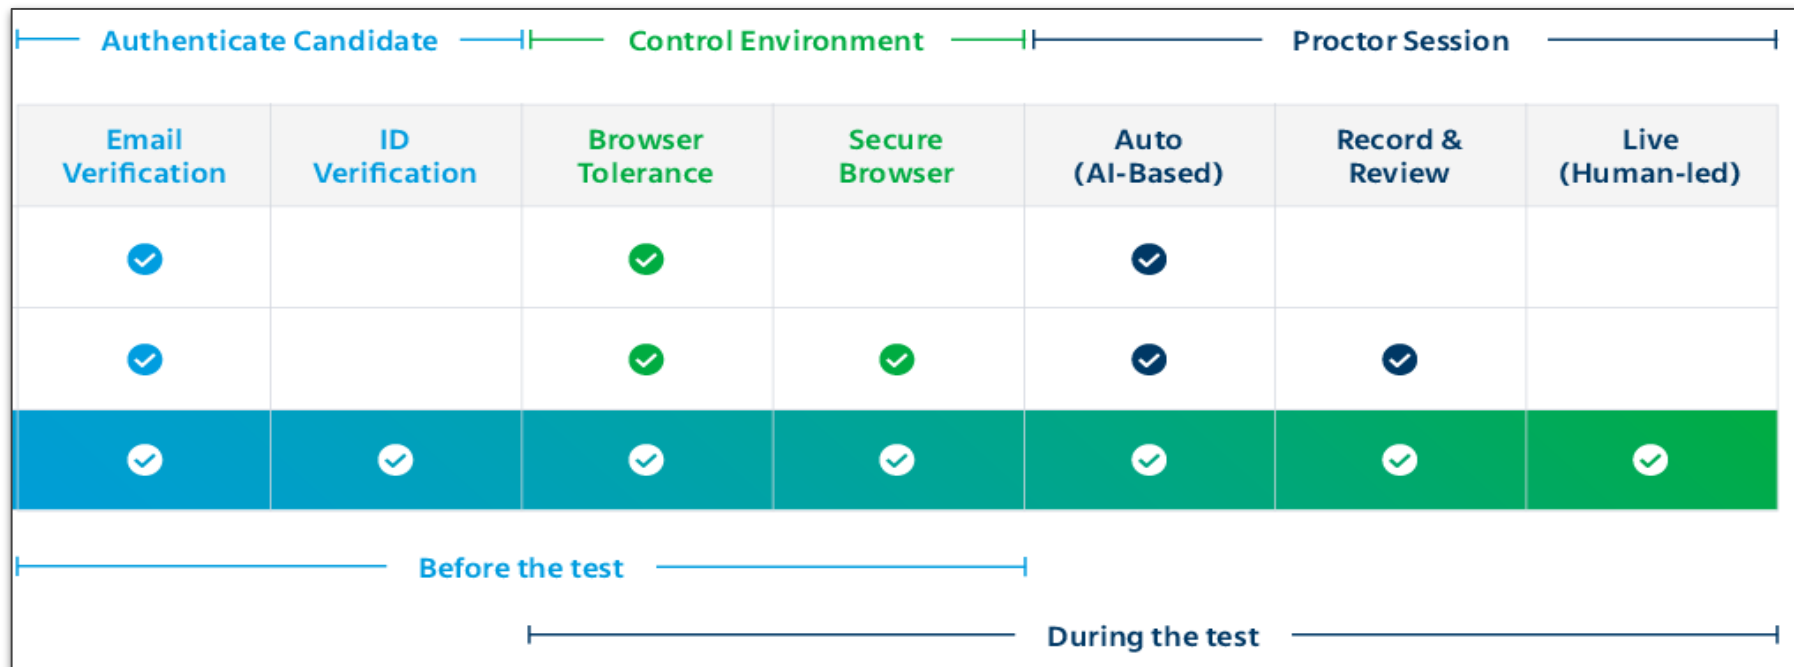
Authenticate Candidate | Control Environment | Proctor Session

| Email Verification | ID Verification | Browser Tolerance | Secure Browser | Auto (AI-Based) | Record & Review | Live (Human-led) |
|---|---|---|---|---|---|---|
| ✓ | | ✓ | | ✓ | | |
| ✓ | | ✓ | ✓ | ✓ | ✓ | |
| ✓ | ✓ | ✓ | ✓ | ✓ | ✓ | ✓ |

Before the test

During the test